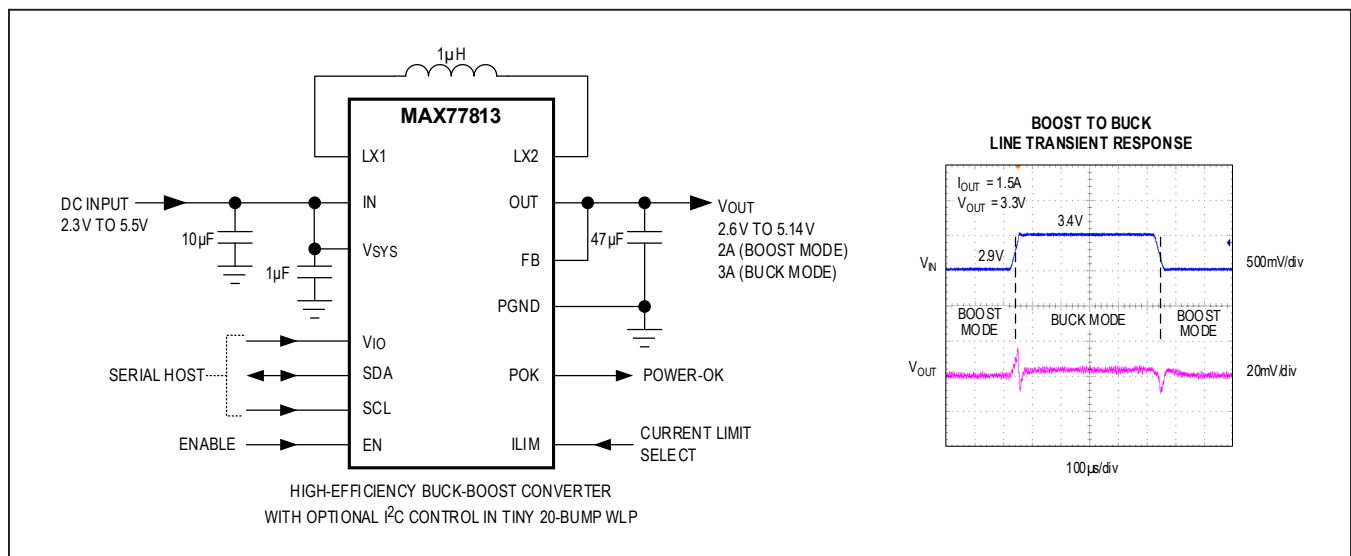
1µH

MAX77813

LX1

LX2

DC INPUT
2.3V TO 5.5V

IN

OUT

VOUT
2.6V TO 5.14V
2A (BOOST MODE)
3A (BUCK MODE)

10µF

1µF

VSYS

FB

47µF

PGND

VIO

SERIAL HOST

SDA

POK

POWER-OK

SCL

ENABLE

EN

ILIM

CURRENT LIMIT
SELECT

HIGH-EFFICIENCY BUCK-BOOST CONVERTER
WITH OPTIONAL I$^2$C CONTROL IN TINY 20-BUMP WLP

BOOST TO BUCK
LINE TRANSIENT RESPONSE

$I_{OUT}$ = 1.5A
$V_{OUT}$ = 3.3V

3.4V

2.9V

$V_{IN}$

500mV/div

BOOST
MODE

BUCK MODE

BOOST
MODE

$V_{OUT}$

20mV/div

100µs/div